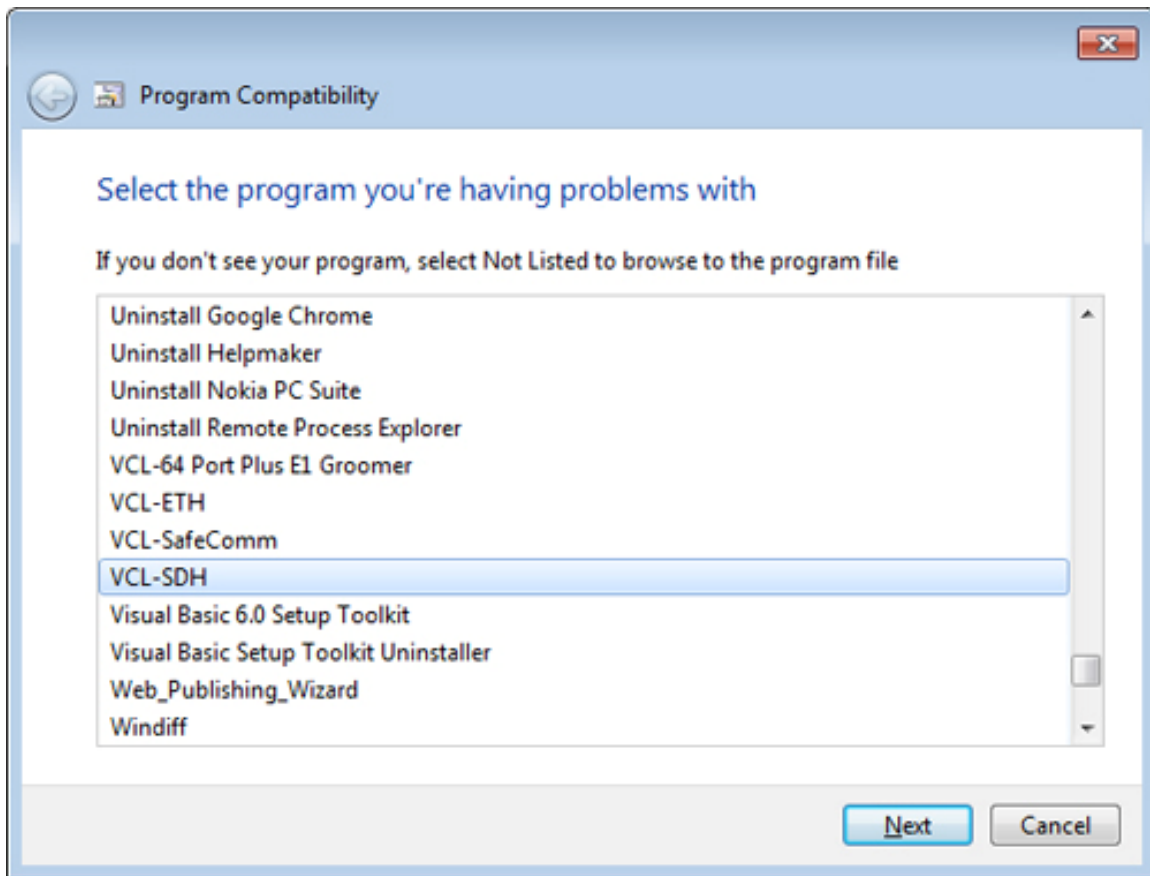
Program Compatibility

Select the program you're having problems with

If you don't see your program, select Not Listed to browse to the program file

Uninstall Google Chrome
Uninstall Helpmaker
Uninstall Nokia PC Suite
Uninstall Remote Process Explorer
VCL-64 Port Plus E1 Groomer
VCL-ETH
VCL-SafeComm
VCL-SDH
Visual Basic 6.0 Setup Toolkit
Visual Basic Setup Toolkit Uninstaller
Web_Publishing_Wizard
Windiff

Next Cancel